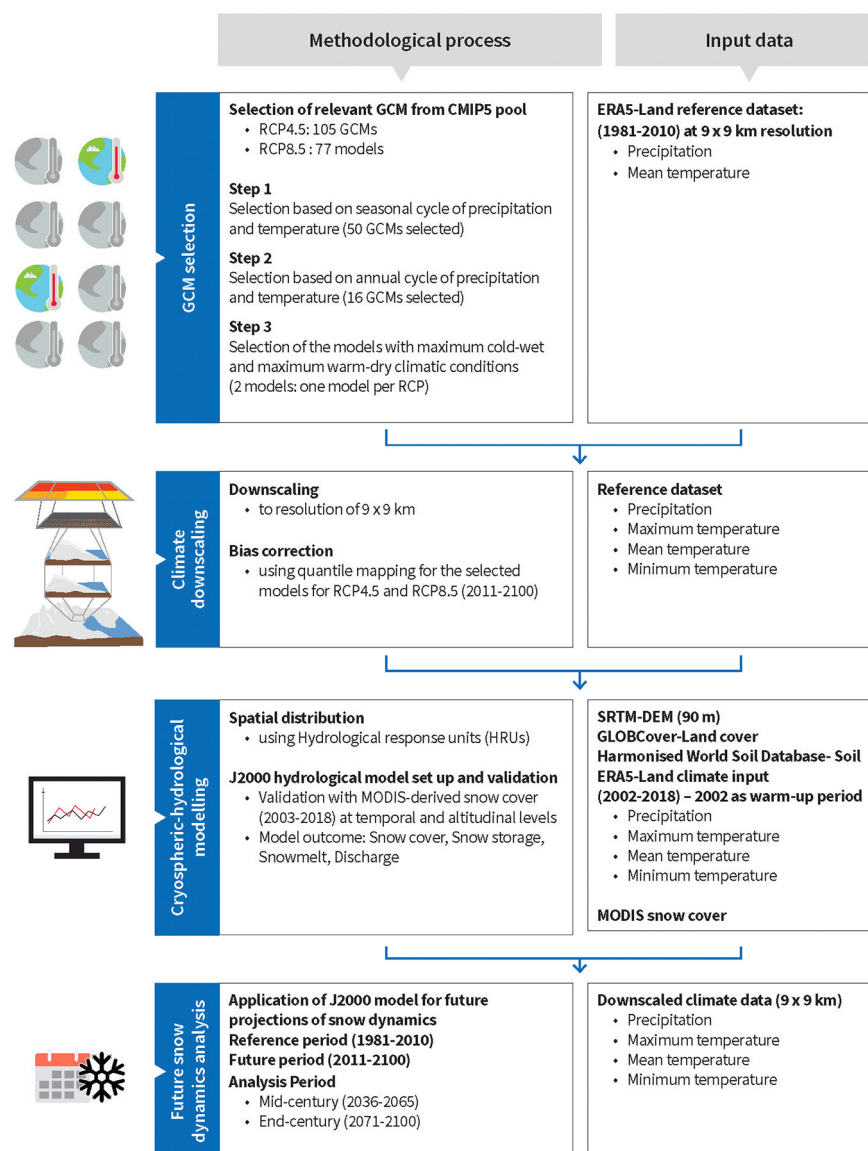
Methodological process

Input data

GCM selection

Selection of relevant GCM from CMIP5 pool
• RCP4.5: 105 GCMs
• RCP8.5 : 77 models

Step 1
Selection based on seasonal cycle of precipitation and temperature (50 GCMs selected)

Step 2
Selection based on annual cycle of precipitation and temperature (16 GCMs selected)

Step 3
Selection of the models with maximum cold-wet and maximum warm-dry climatic conditions (2 models: one model per RCP)

ERA5-Land reference dataset: (1981-2010) at 9 x 9 km resolution
• Precipitation
• Mean temperature

Climate downscaling

Downscaling
• to resolution of 9 x 9 km

Bias correction
• using quantile mapping for the selected models for RCP4.5 and RCP8.5 (2011-2100)

Reference dataset
• Precipitation
• Maximum temperature
• Mean temperature
• Minimum temperature

Cryospheric-hydrological modelling

Spatial distribution
• using Hydrological response units (HRUs)

J2000 hydrological model set up and validation
• Validation with MODIS-derived snow cover (2003-2018) at temporal and altitudinal levels
• Model outcome: Snow cover, Snow storage, Snowmelt, Discharge

SRTM-DEM (90 m)
GLOBCover-Land cover
Harmonised World Soil Database- Soil
ERA5-Land climate input (2002-2018) – 2002 as warm-up period
• Precipitation
• Maximum temperature
• Mean temperature
• Minimum temperature

MODIS snow cover

Future snow dynamics analysis

Application of J2000 model for future projections of snow dynamics
Reference period (1981-2010)
Future period (2011-2100)
Analysis Period
• Mid-century (2036-2065)
• End-century (2071-2100)

Downscaled climate data (9 x 9 km)
• Precipitation
• Maximum temperature
• Mean temperature
• Minimum temperature